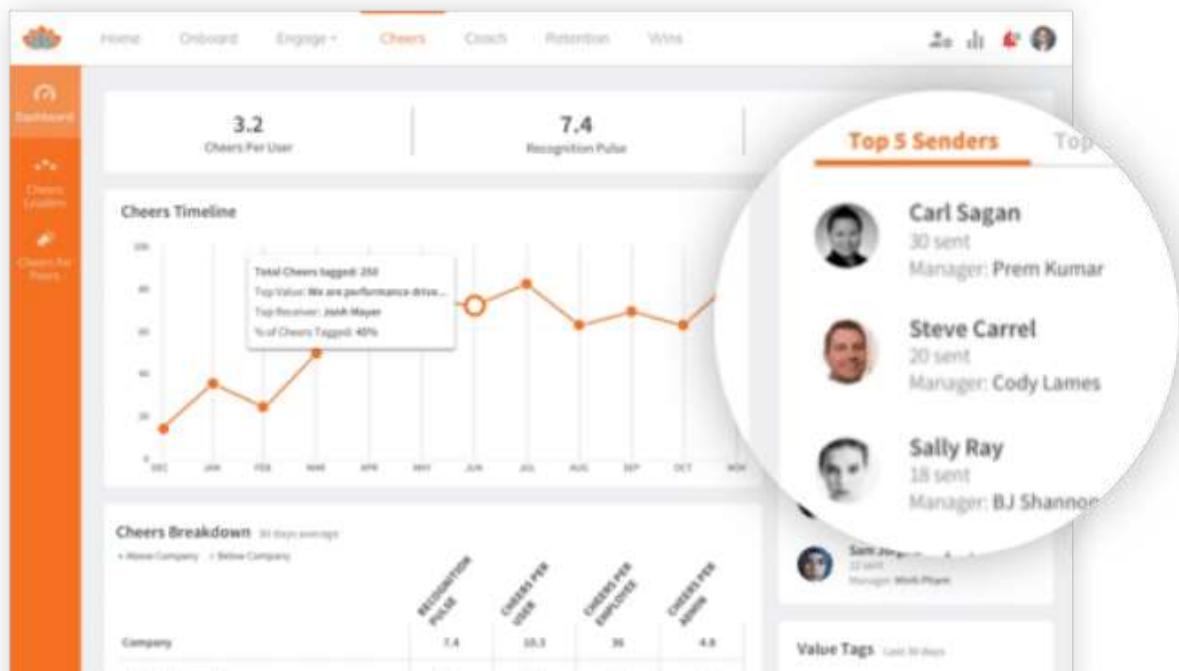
Home Onboard Engage Cheers Coach Retention Wins

Dashboard

Cheers Leaders

Cheers For Peers

3.2
Cheers Per User

7.4
Recognition Pulse

Top 5 Senders Top

Carl Sagan
30 sent
Manager: Prem Kumar

Steve Carrel
20 sent
Manager: Cody Lames

Sally Ray
18 sent
Manager: BJ Shanno

Sam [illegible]
12 sent
Manager: Minh Pham

Cheers Timeline

Total Cheers tagged: 250
Top Value: We are performance drive...
Top Receiver: Jonh Mayer
% of Cheers Tagged: 40%

100
80
60
40
20
0

DEC JAN FEB MAR APR MAY JUN JUL AUG SEP OCT NOV

Cheers Breakdown 30 days average

Above Company Below Company

| | RECOGNITION PULSE | CHEERS PER USER | CHEERS PER EMPLOYEE | CHEERS PER ADMIN |
|---|---|---|---|---|
| Company | 7.4 | 10.3 | 36 | 4.8 |

Value Tags Last 30 days